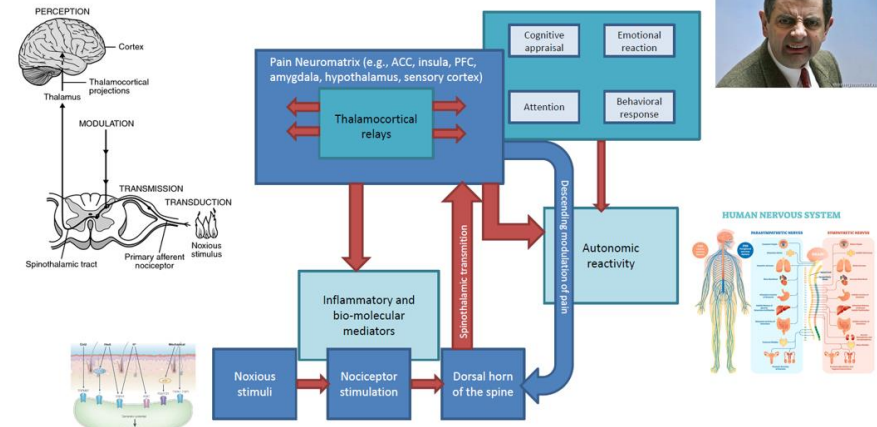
PERCEPTION

Cortex

Thalamocortical projections

Thalamus

MODULATION

TRANSMISSION

TRANSDUCTION

Noxious stimulus

Spinothalamic tract

Primary afferent nociceptor

Pain Neuromatrix (e.g., ACC, insula, PFC, amygdala, hypothalamus, sensory cortex)

Thalamocortical relays

Cognitive appraisal

Emotional reaction

Attention

Behavioral response

Descending modulation of pain

Autonomic reactivity

Spinothalamic transmition

Inflammatory and bio-molecular mediators

Noxious stimuli

Nociceptor stimulation

Dorsal horn of the spine

HUMAN NERVOUS SYSTEM